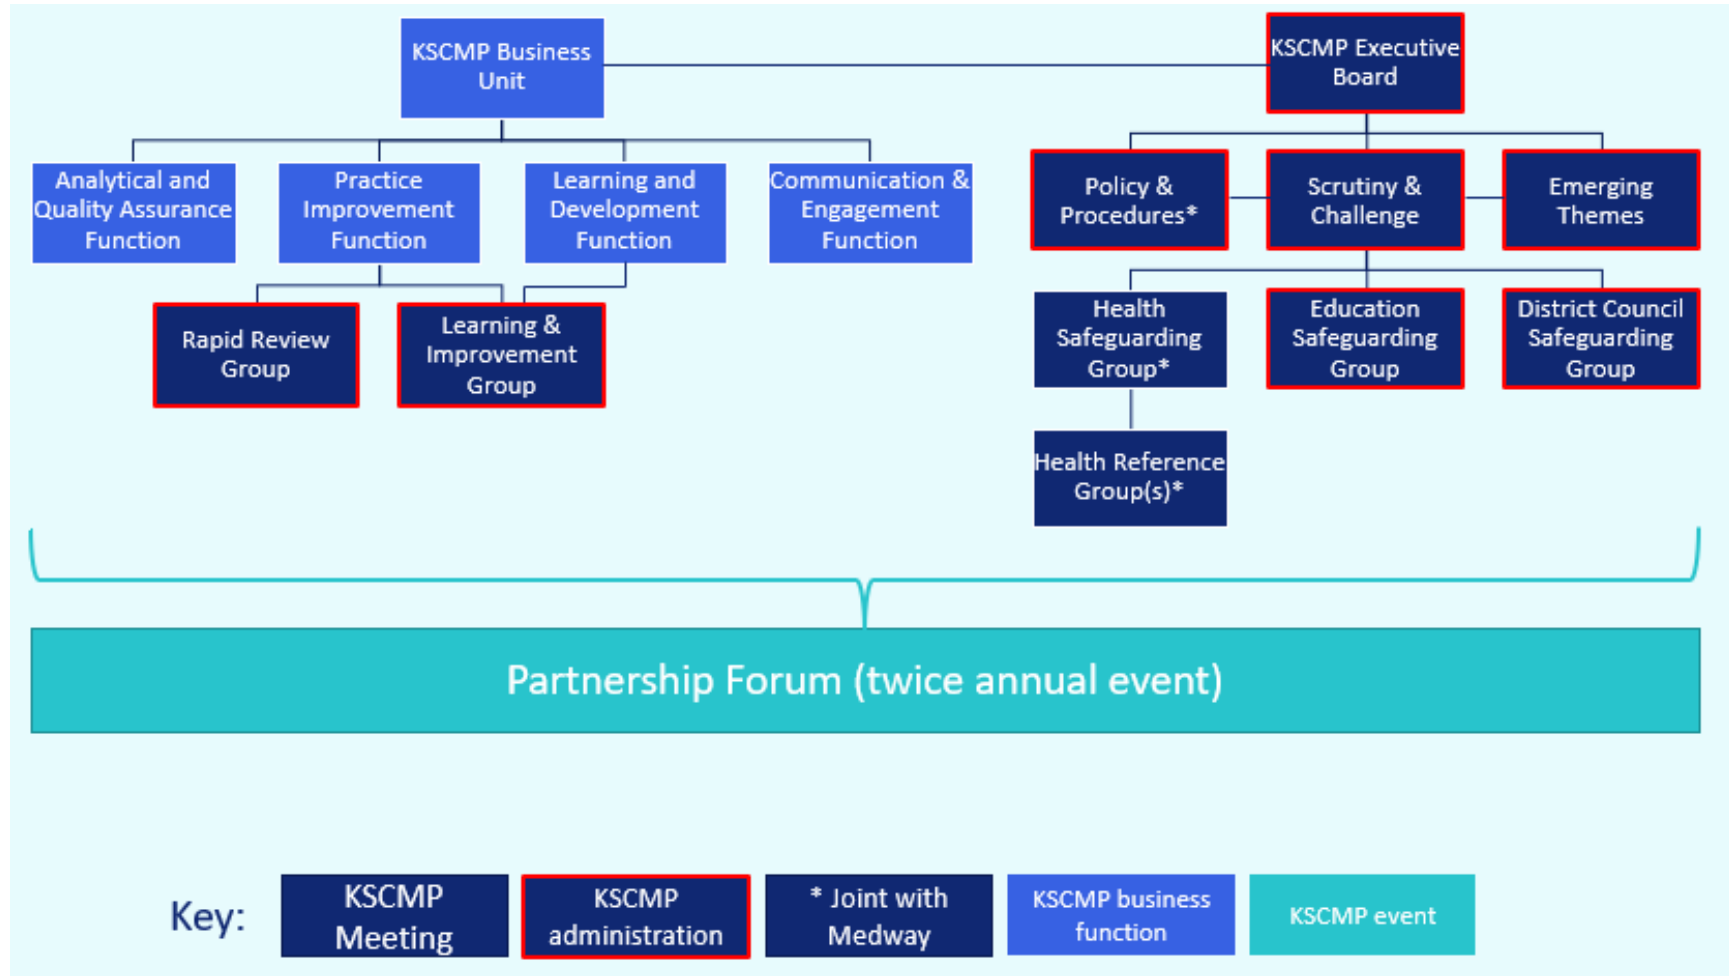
KSCMP Business Unit

KSCMP Executive Board

Analytical and Quality Assurance Function

Practice Improvement Function

Learning and Development Function

Communication & Engagement Function

Policy & Procedures*

Scrutiny & Challenge

Emerging Themes

Rapid Review Group

Learning & Improvement Group

Health Safeguarding Group*

Education Safeguarding Group

District Council Safeguarding Group

Health Reference Group(s)*

Partnership Forum (twice annual event)

Key:

KSCMP Meeting

KSCMP administration

* Joint with Medway

KSCMP business function

KSCMP event